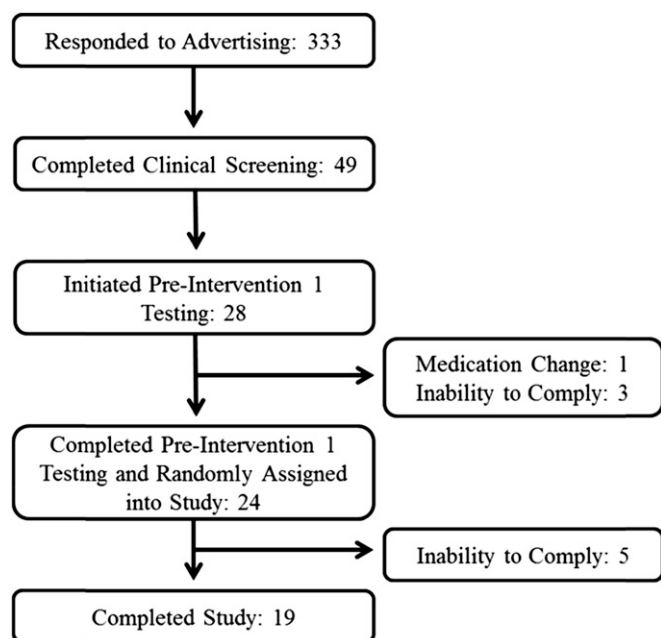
Responded to Advertising: 333

Completed Clinical Screening: 49

Initiated Pre-Intervention 1 Testing: 28

Medication Change: 1
Inability to Comply: 3

Completed Pre-Intervention 1 Testing and Randomly Assigned into Study: 24

Inability to Comply: 5

Completed Study: 19